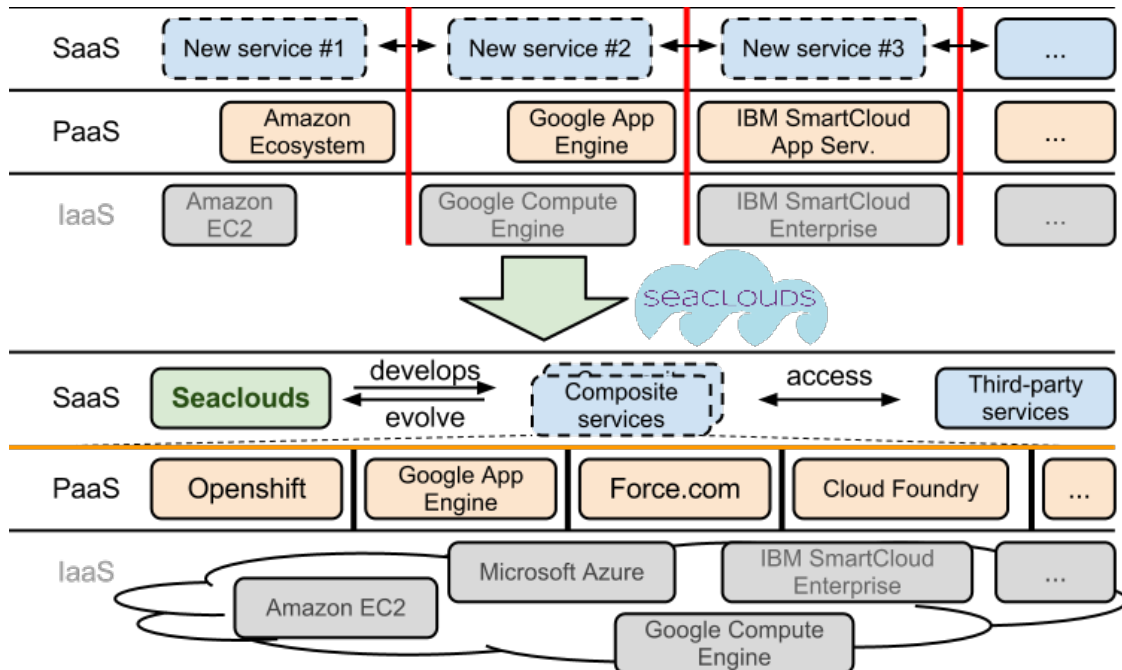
SaaS
New service #1
New service #2
New service #3
...

PaaS
Amazon Ecosystem
Google App Engine
IBM SmartCloud App Serv.
...

IaaS
Amazon EC2
Google Compute Engine
IBM SmartCloud Enterprise
...

seaclouds

SaaS
Seaclouds
develops
evolve
Composite services
access
Third-party services

PaaS
Openshift
Google App Engine
Force.com
Cloud Foundry
...

IaaS
Microsoft Azure
IBM SmartCloud Enterprise
...
Amazon EC2
Google Compute Engine